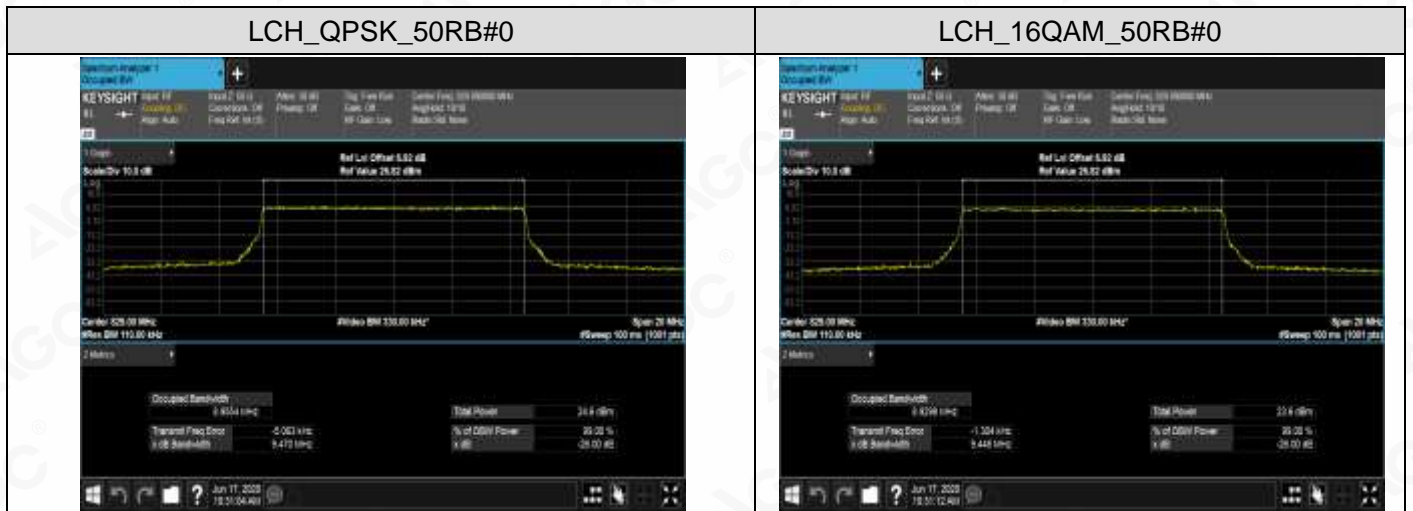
| LCH_QPSK_50RB#0 | LCH_16QAM_50RB#0 |
|---|---|
| Spectrum Analyzer 1 Occupied BW KEYSIGHT Ref Lvl Offset 6.02 dB Ref Value 26.02 dBm Scale/Div 10.0 dB Center 829.00 MHz #Res BW 110.00 kHz #Video BW 330.00 kHz* Span 20 MHz #Sweep 100 ms (1001 pts) 2 Metrics Occupied Bandwidth 8.9004 MHz Total Power 24.6 dBm Transmit Freq Error -5.063 kHz % of OBW Power 99.00 % x dB Bandwidth 9.470 MHz x dB -26.00 dB Jun 17, 2020 18:51:04 | Spectrum Analyzer 1 Occupied BW KEYSIGHT Ref Lvl Offset 6.02 dB Ref Value 26.02 dBm Scale/Div 10.0 dB Center 829.00 MHz #Res BW 110.00 kHz #Video BW 330.00 kHz* Span 20 MHz #Sweep 100 ms (1001 pts) 2 Metrics Occupied Bandwidth 8.9298 MHz Total Power 23.6 dBm Transmit Freq Error -1.304 kHz % of OBW Power 99.00 % x dB Bandwidth 9.448 MHz x dB -26.00 dB Jun 17, 2020 18:51:12 |